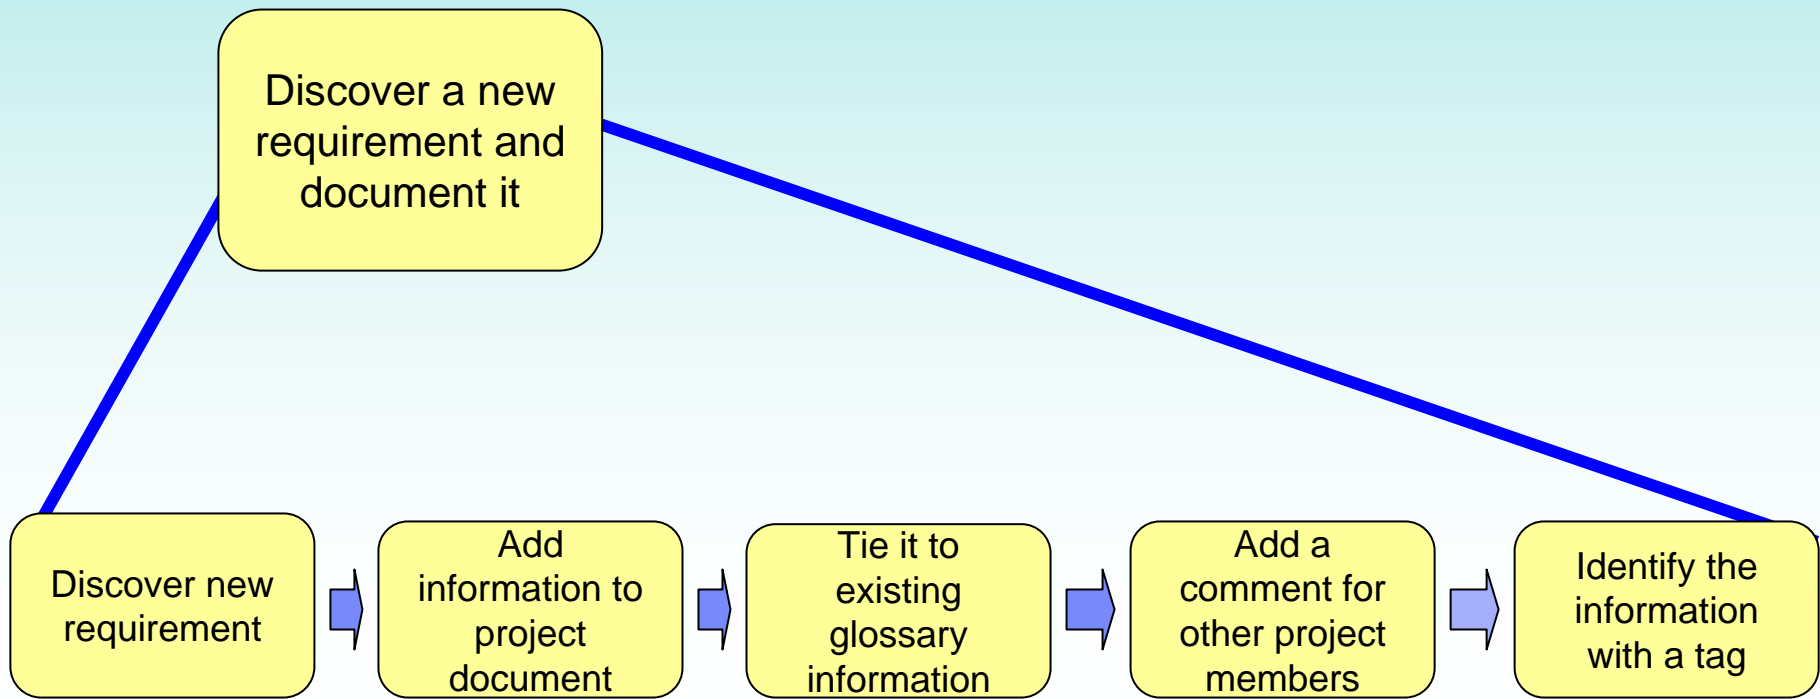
Discover a new requirement and document it

Discover new requirement

Add information to project document

Tie it to existing glossary information

Add a comment for other project members

Identify the information with a tag